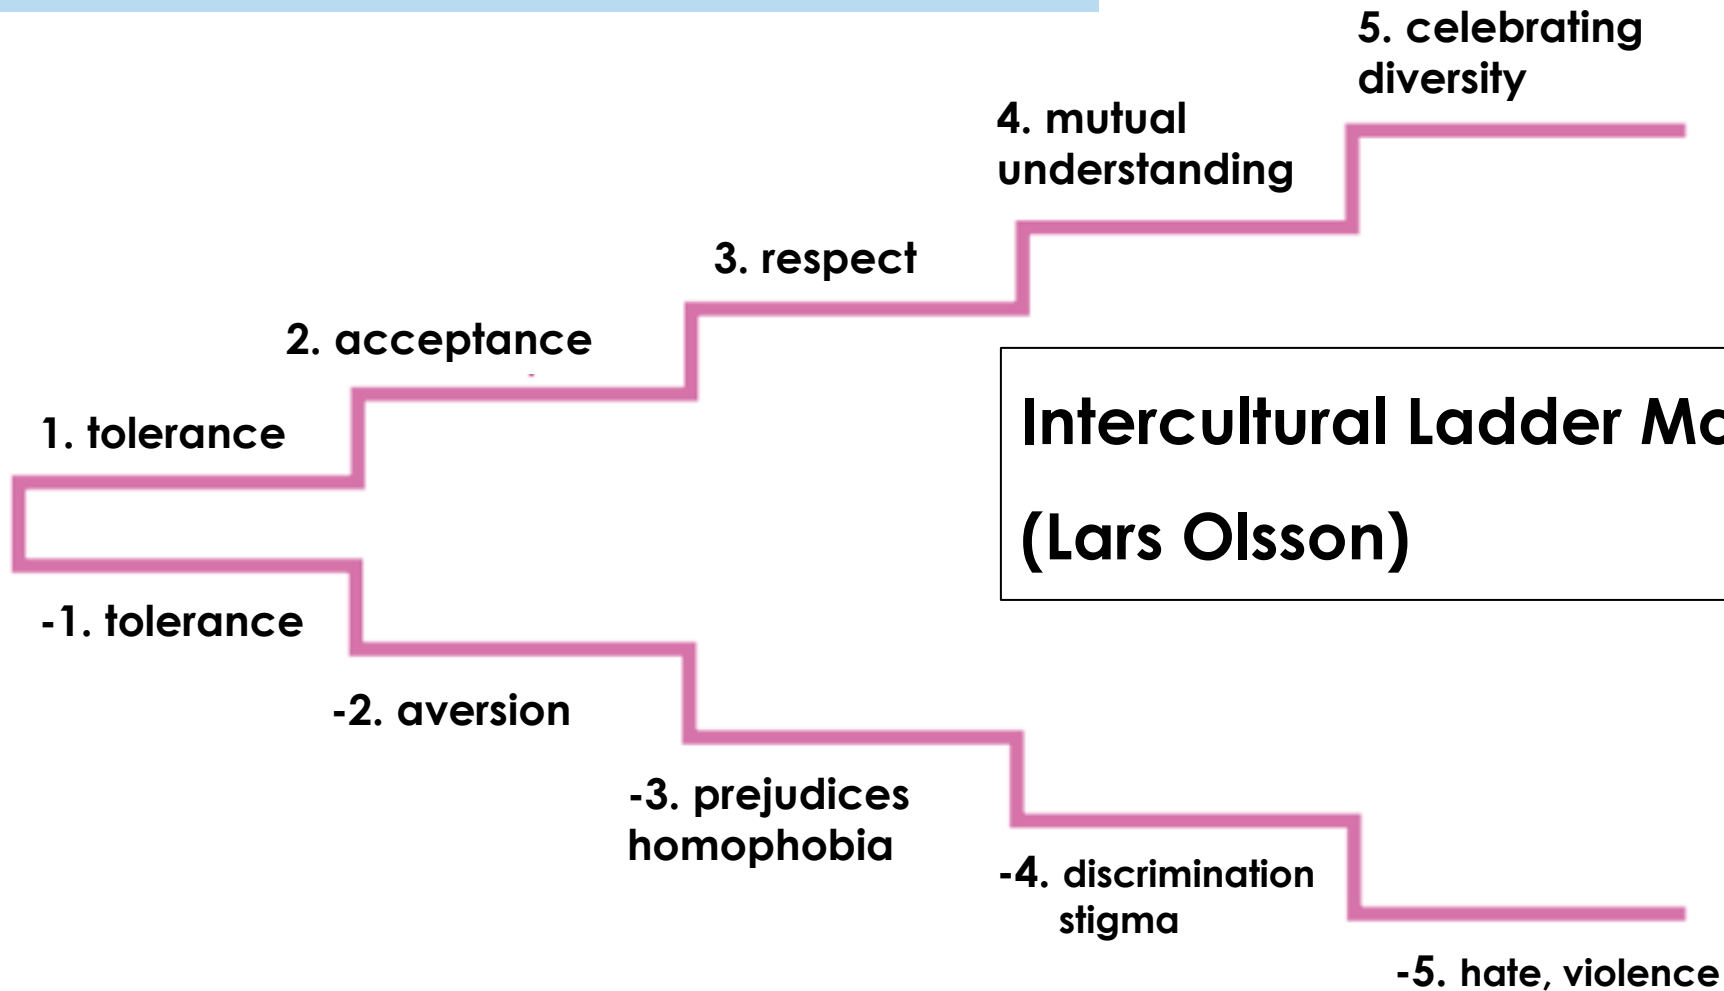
5. celebrating diversity

4. mutual understanding

3. respect

2. acceptance

1. tolerance

Intercultural Ladder Mo

(Lars Olsson)

-1. tolerance

-2. aversion

-3. prejudices homophobia

-4. discrimination stigma

-5. hate, violence